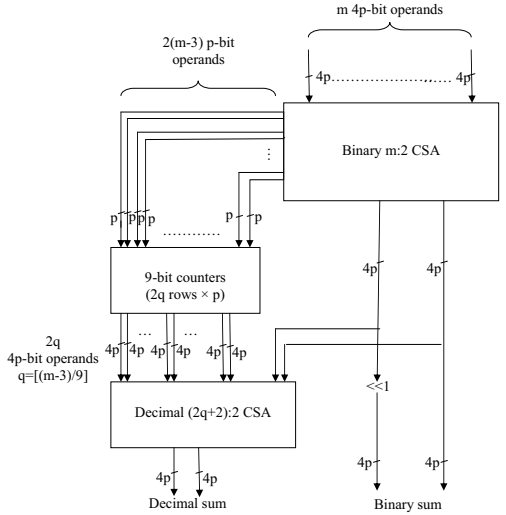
m 4p-bit operands

2(m-3) p-bit operands

4p ........... 4p

Binary m:2 CSA

p p p p ........... p p

9-bit counters (2q rows × p)

2q 4p-bit operands q=[(m-3)/9]

4p 4p ... 4p 4p ... 4p 4p

4p

4p

<<1

Decimal (2q+2):2 CSA

4p 4p

4p 4p

Decimal sum

Binary sum